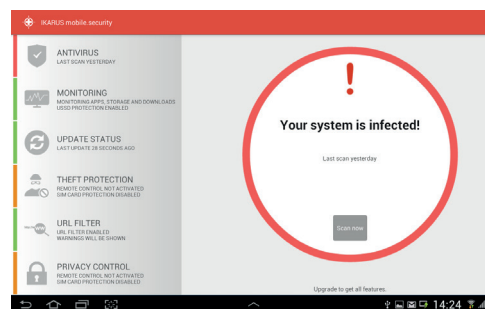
IKARUS mobile.security

ANTIVIRUS
LAST SCAN YESTERDAY

MONITORING
MONITORING APPS, STORAGE AND DOWNLOADS
USSD PROTECTION ENABLED

UPDATE STATUS
LAST UPDATE 28 SECONDS AGO

THEFT PROTECTION
REMOTE CONTROL NOT ACTIVATED
SIM CARD PROTECTION DISABLED

URL FILTER
URL FILTER ENABLED
WARNINGS WILL BE SHOWN

PRIVACY CONTROL
REMOTE CONTROL NOT ACTIVATED
SIM CARD PROTECTION DISABLED

!

Your system is infected!

Last scan yesterday

Scan now

Upgrade to get all features.

14:24